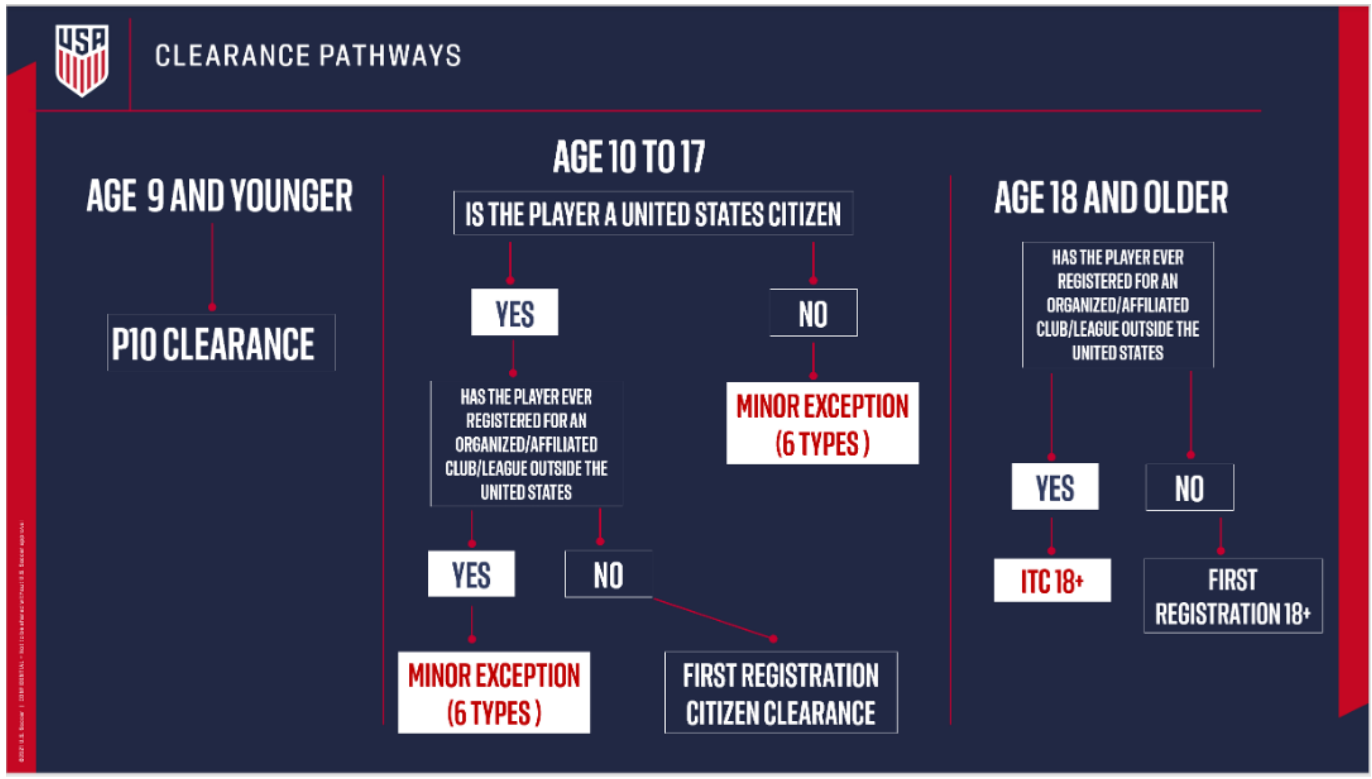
USA

CLEARANCE PATHWAYS

AGE 9 AND YOUNGER

P10 CLEARANCE

AGE 10 TO 17

IS THE PLAYER A UNITED STATES CITIZEN

YES

HAS THE PLAYER EVER REGISTERED FOR AN ORGANIZED/AFFILIATED CLUB/LEAGUE OUTSIDE THE UNITED STATES

YES

MINOR EXCEPTION (6 TYPES )

NO

FIRST REGISTRATION CITIZEN CLEARANCE

NO

MINOR EXCEPTION (6 TYPES )

AGE 18 AND OLDER

HAS THE PLAYER EVER REGISTERED FOR AN ORGANIZED/AFFILIATED CLUB/LEAGUE OUTSIDE THE UNITED STATES

YES

ITC 18+

NO

FIRST REGISTRATION 18+

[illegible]